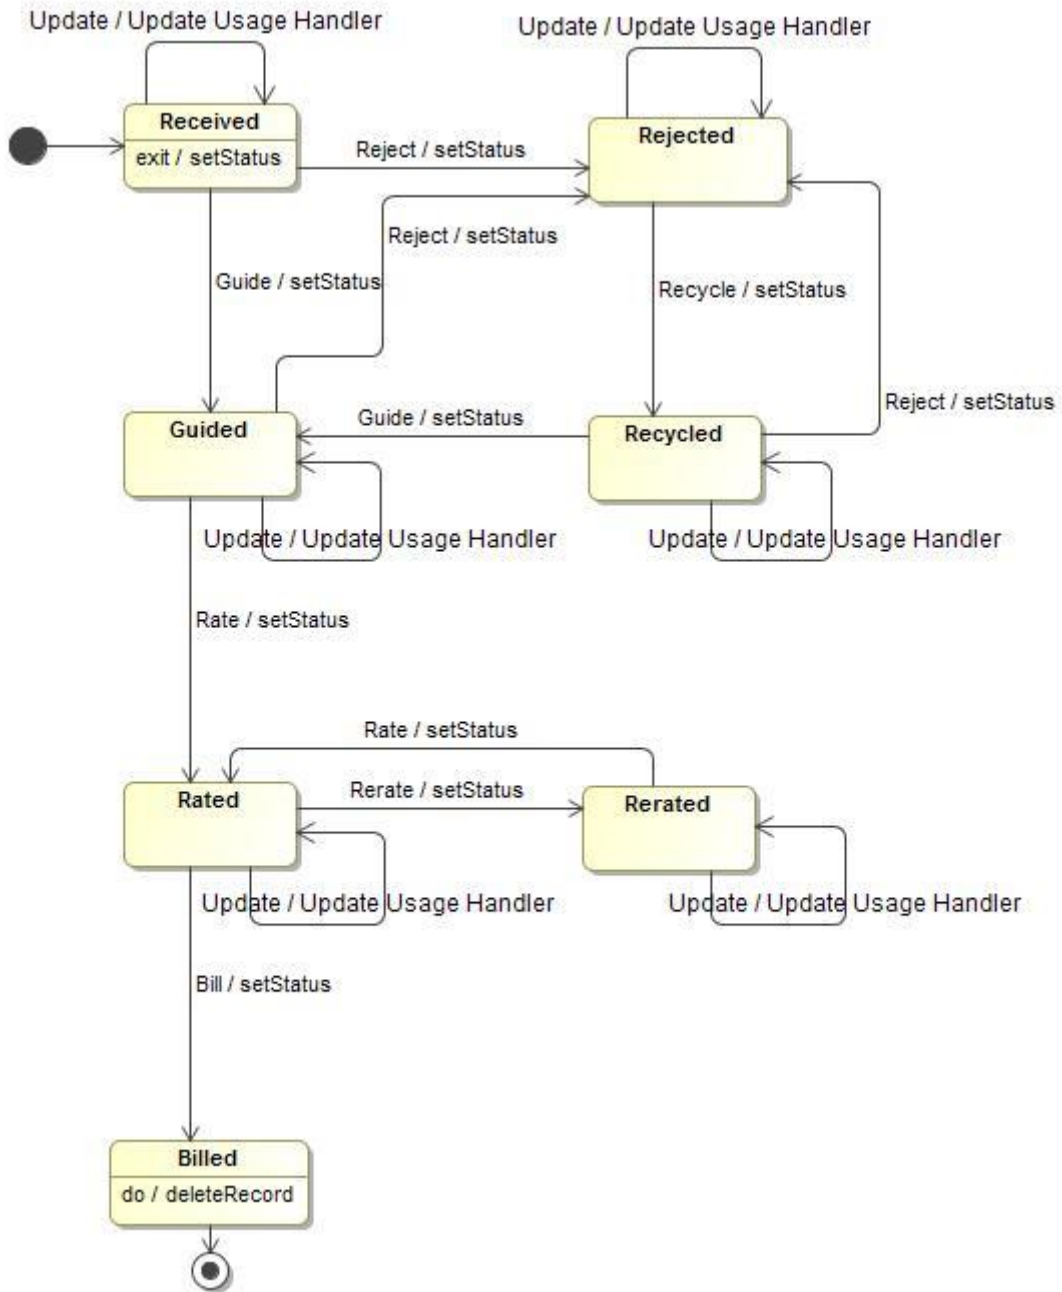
Update / Update Usage Handler

Received
exit / setStatus

Reject / setStatus

Update / Update Usage Handler

Rejected

Reject / setStatus

Guide / setStatus

Recycle / setStatus

Reject / setStatus

Guided

Guide / setStatus

Recycled

Update / Update Usage Handler

Update / Update Usage Handler

Rate / setStatus

Rate / setStatus

Rated

Rerate / setStatus

Rerated

Update / Update Usage Handler

Update / Update Usage Handler

Bill / setStatus

Billed
do / deleteRecord